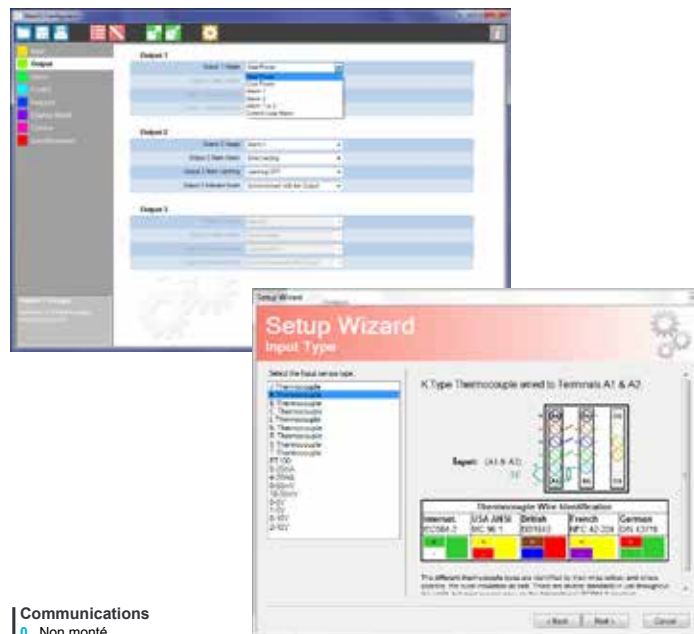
Output 1

Output 2

Output 3

Setup Wizard

Setup Wizard
Input Type

Select the Input sensor type:

K Type Thermocouple wired to Terminals A1 & A2

Input (A1 & A2)

Thermocouple Wire Identification

| Internat. | USA ANSI | British | French | German |
|---|---|---|---|---|
| IEC584-3 | MC 96.1 | BS1843 | NFC 42-324 | DIN 43710 |

< Back
Next >
Cancel

Communications
0 Non monté